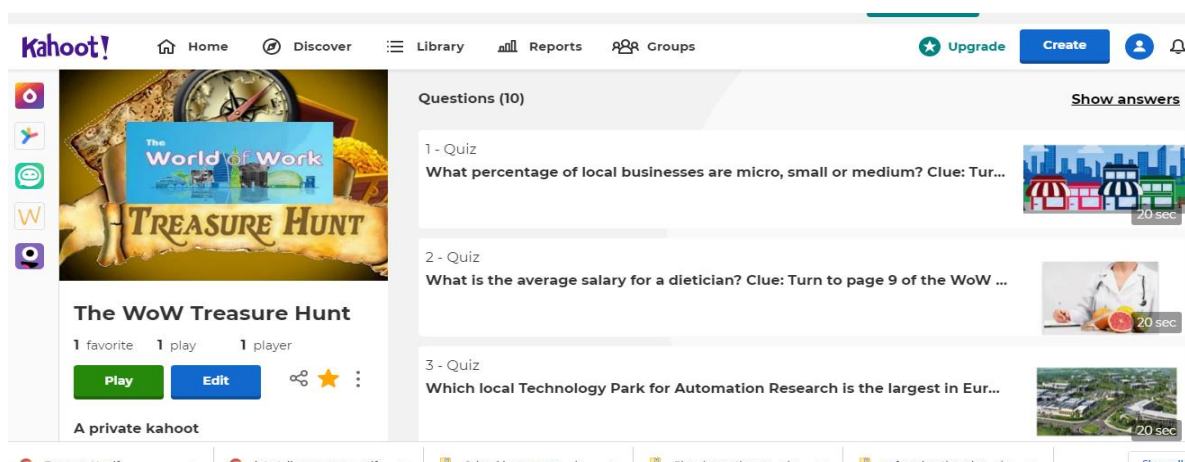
Kahoot! Home Discover Library Reports Groups Upgrade Create

W

World of Work

TREASURE HUNT

The WoW Treasure Hunt

1 favorite 1 play 1 player

Play Edit

A private kahoot

Questions (10)

Show answers

1 - Quiz

What percentage of local businesses are micro, small or medium? Clue: Tur...

20 sec

2 - Quiz

What is the average salary for a dietician? Clue: Turn to page 9 of the WoW ...

20 sec

3 - Quiz

Which local Technology Park for Automation Research is the largest in Eur...

20 sec